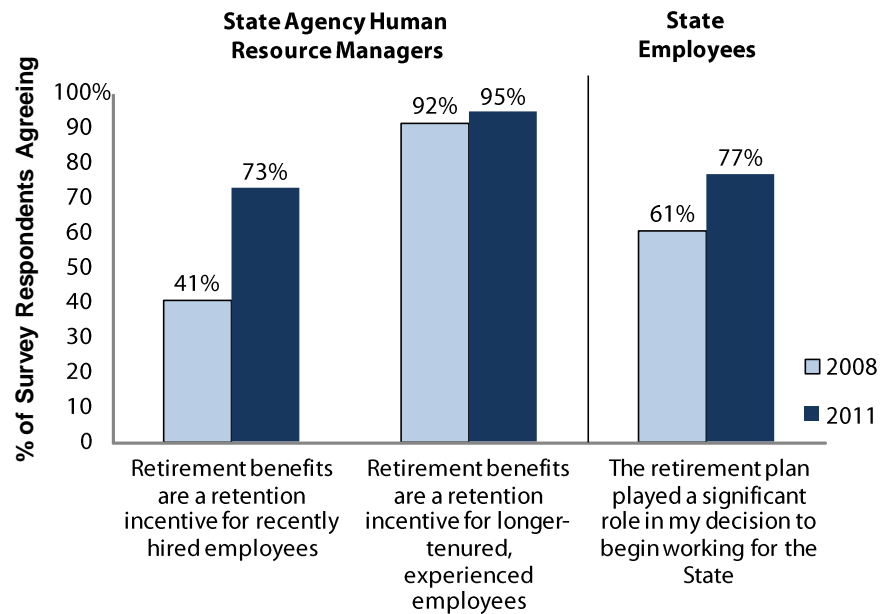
State Agency Human Resource Managers

State Employees

% of Survey Respondents Agreeing

100%
90
80
70
60
50
40
30
20
10
0

41%
73%
92%
95%
61%
77%

2008
2011

Retirement benefits are a retention incentive for recently hired employees

Retirement benefits are a retention incentive for longer-tenured, experienced employees

The retirement plan played a significant role in my decision to begin working for the State